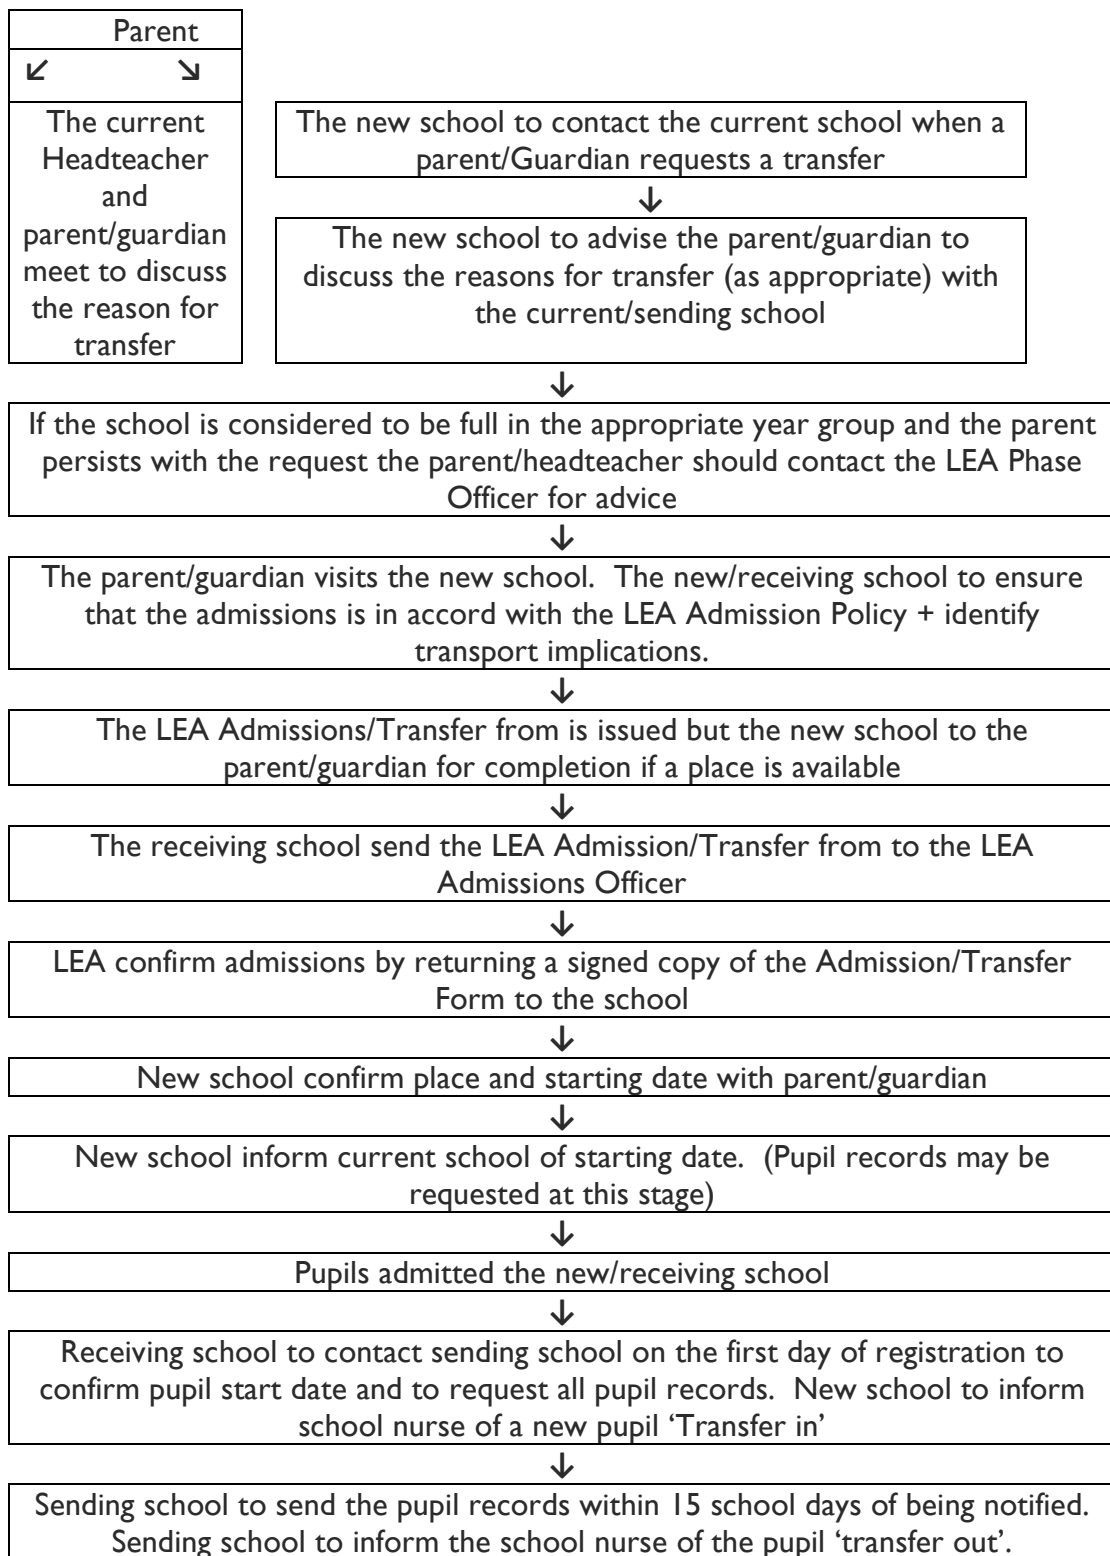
Parent

The current Headteacher and parent/guardian meet to discuss the reason for transfer

The new school to contact the current school when a parent/Guardian requests a transfer

The new school to advise the parent/guardian to discuss the reasons for transfer (as appropriate) with the current/sending school

If the school is considered to be full in the appropriate year group and the parent persists with the request the parent/headteacher should contact the LEA Phase Officer for advice

The parent/guardian visits the new school. The new/receiving school to ensure that the admissions is in accord with the LEA Admission Policy + identify transport implications.

The LEA Admissions/Transfer from is issued but the new school to the parent/guardian for completion if a place is available

The receiving school send the LEA Admission/Transfer from to the LEA Admissions Officer

LEA confirm admissions by returning a signed copy of the Admission/Transfer Form to the school

New school confirm place and starting date with parent/guardian

New school inform current school of starting date. (Pupil records may be requested at this stage)

Pupils admitted the new/receiving school

Receiving school to contact sending school on the first day of registration to confirm pupil start date and to request all pupil records. New school to inform school nurse of a new pupil 'Transfer in'

Sending school to send the pupil records within 15 school days of being notified. Sending school to inform the school nurse of the pupil 'transfer out'.